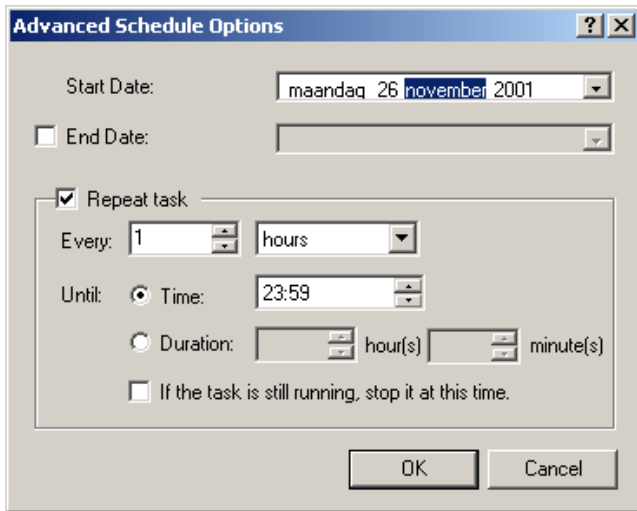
Advanced Schedule Options

?

X

Start Date:

maandag 26 november 2001

End Date:

Repeat task

Every: 1

hours

Until:

Time:

23:59

Duration:

hour(s)

minute(s)

If the task is still running, stop it at this time.

OK

Cancel